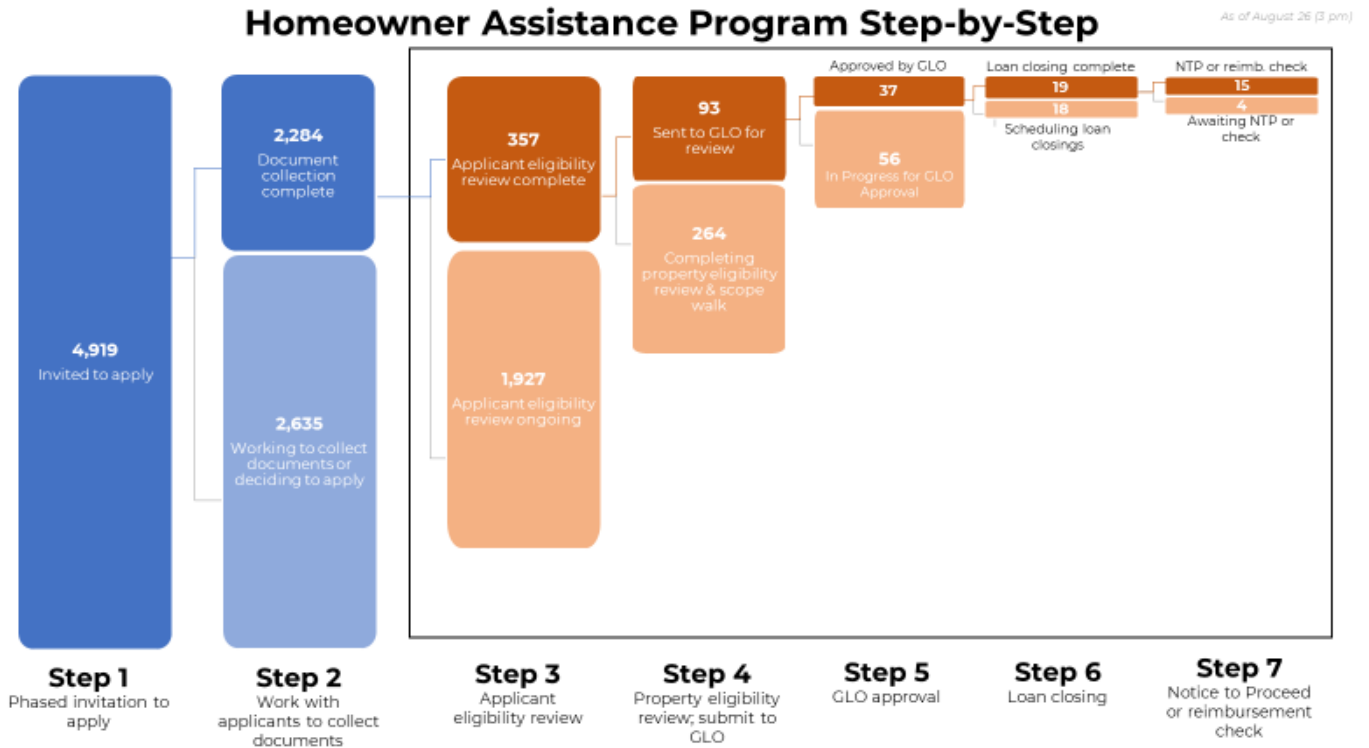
Homeowner Assistance Program Step-by-Step

As of August 26 (3 pm)

4,919
Invited to apply

2,284
Document collection complete

2,635
Working to collect documents or deciding to apply

357
Applicant eligibility review complete

1,927
Applicant eligibility review ongoing

93
Sent to GLO for review

264
Completing property eligibility review & scope walk

Approved by GLO
37

56
In Progress for GLO Approval

Loan closing complete
19
18
Scheduling loan closings

NTP or reimb. check
15
4
Awaiting NTP or check

Step 1
Phased invitation to apply

Step 2
Work with applicants to collect documents

Step 3
Applicant eligibility review

Step 4
Property eligibility review; submit to GLO

Step 5
GLO approval

Step 6
Loan closing

Step 7
Notice to Proceed or reimbursement check